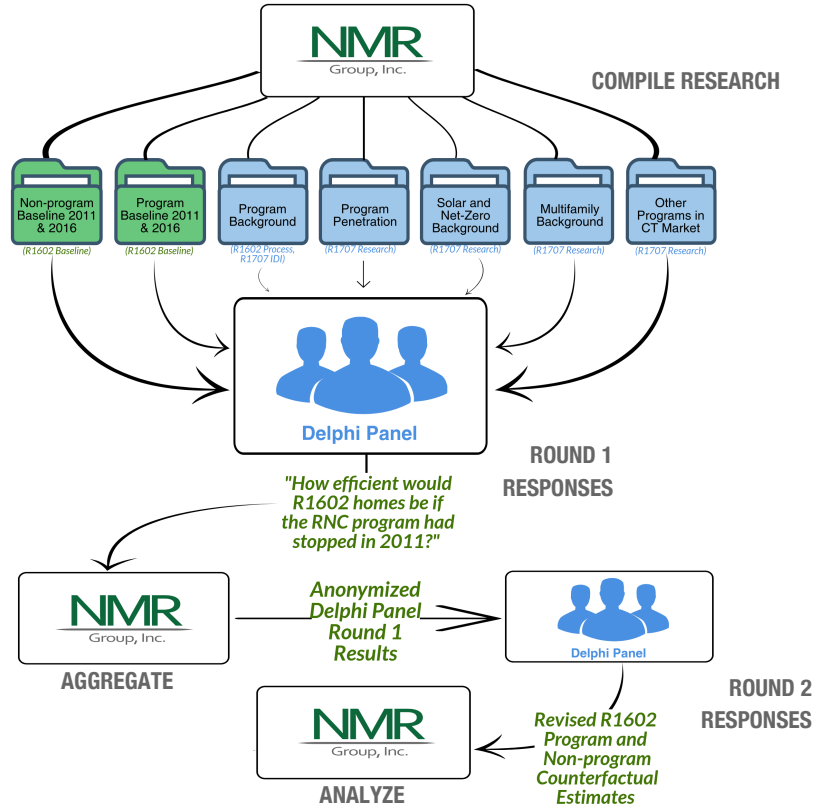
NMR
Group, Inc.

COMPILE RESEARCH

Non-program Baseline 2011 & 2016
(R1602 Baseline)

Program Baseline 2011 & 2016
(R1602 Baseline)

Program Background
(R1602 Process, R1707 IDI)

Program Penetration
(R1707 Research)

Solar and Net-Zero Background
(R1707 Research)

Multifamily Background
(R1707 Research)

Other Programs in CT Market
(R1707 Research)

Delphi Panel

ROUND 1 RESPONSES

"How efficient would R1602 homes be if the RNC program had stopped in 2011?"

NMR
Group, Inc.

AGGREGATE

Anonymized Delphi Panel Round 1 Results

Delphi Panel

ROUND 2 RESPONSES

Revised R1602 Program and Non-program Counterfactual Estimates

NMR
Group, Inc.

ANALYZE